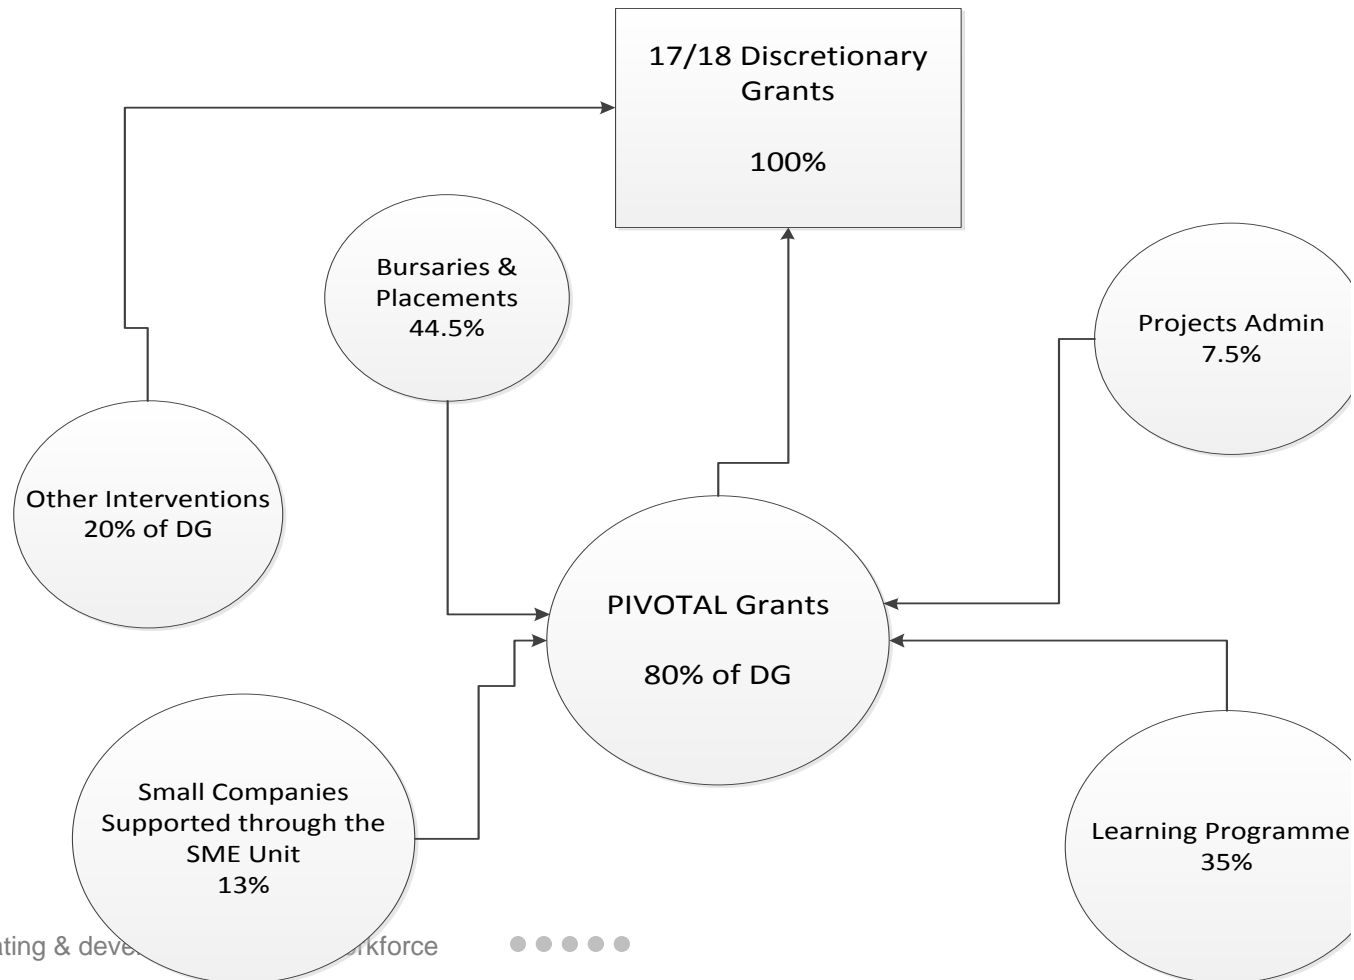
17/18 Discretionary Grants

100%

Bursaries & Placements 44.5%

Projects Admin 7.5%

Other Interventions 20% of DG

PIVOTAL Grants

80% of DG

Small Companies Supported through the SME Unit 13%

Learning Programme 35%

ating & deve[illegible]rkforce